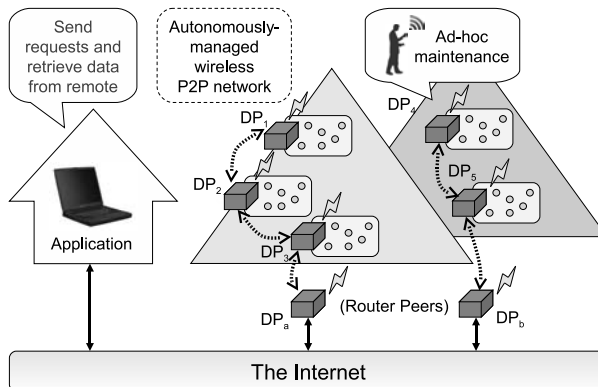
Send requests and retrieve data from remote

Autonomously-managed wireless P2P network

Ad-hoc maintenance

$DP_4$

$DP_1$

$DP_2$

$DP_5$

$DP_3$

Application

$DP_a$

(Router Peers)

$DP_b$

The Internet